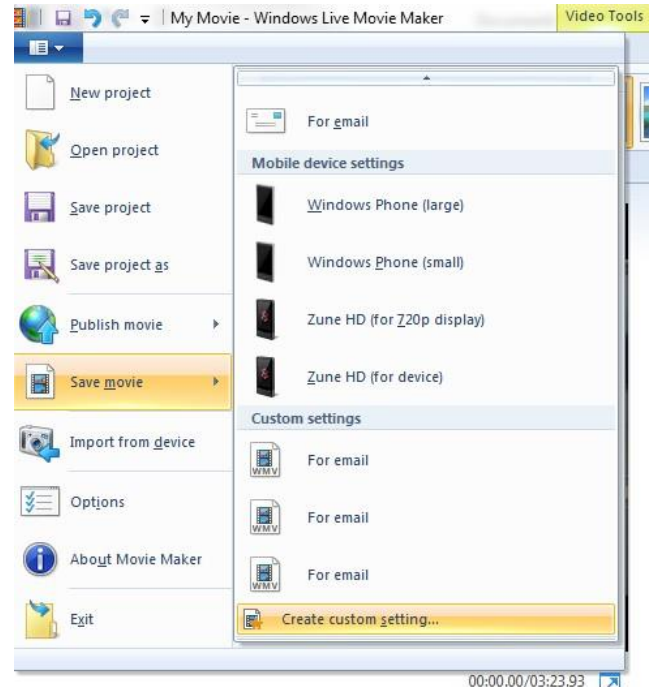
My Movie - Windows Live Movie Maker

Video Tools

New project

Open project

Save project

Save project as

Publish movie

Save movie

Import from device

Options

About Movie Maker

Exit

For email

Mobile device settings

Windows Phone (large)

Windows Phone (small)

Zune HD (for 720p display)

Zune HD (for device)

Custom settings

WMV For email

WMV For email

WMV For email

Create custom setting...

00:00.00/03:23.93